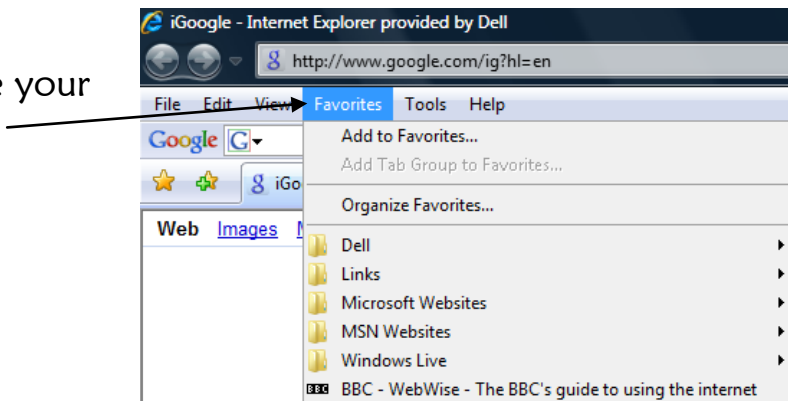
e your

iGoogle - Internet Explorer provided by Dell

http://www.google.com/ig?hl=en

File Edit View Favorites Tools Help

Google G

iGo

Web Images M

Add to Favorites...
Add Tab Group to Favorites...
Organize Favorites...
Dell
Links
Microsoft Websites
MSN Websites
Windows Live
BBC BBC - WebWise - The BBC's guide to using the internet